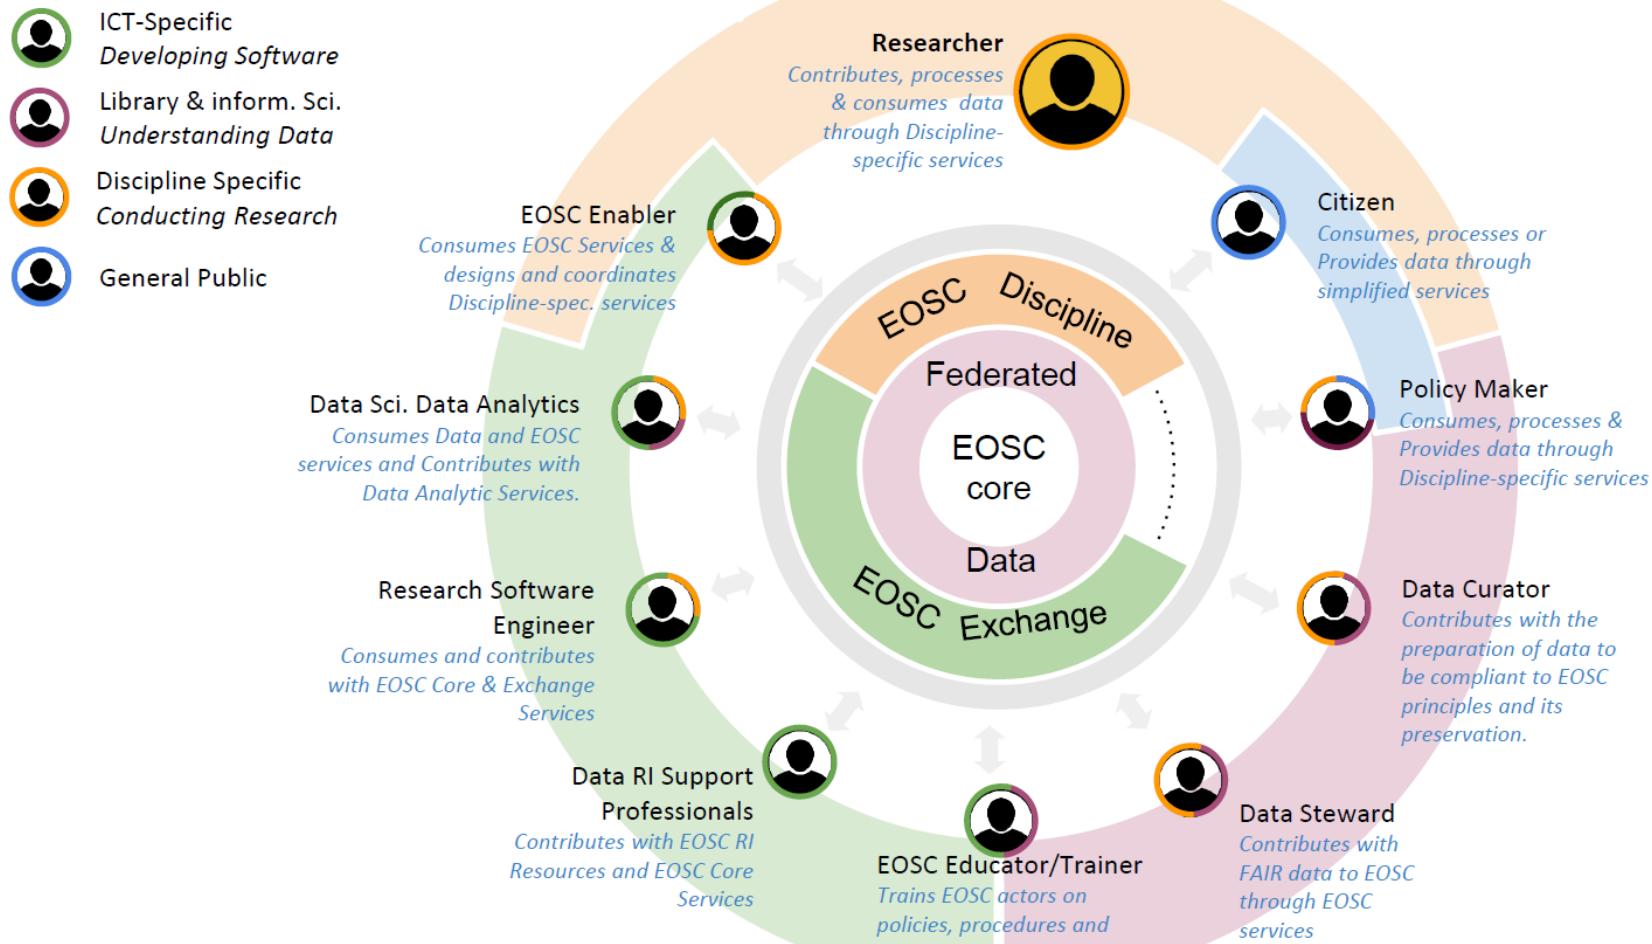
ICT-Specific
Developing Software

Library & inform. Sci.
Understanding Data

Discipline Specific
Conducting Research

General Public

Researcher
Contributes, processes & consumes data through Discipline-specific services

Citizen
Consumes, processes or Provides data through simplified services

EOSC Enabler
Consumes EOSC Services & designs and coordinates Discipline-spec. services

Policy Maker
Consumes, processes & Provides data through Discipline-specific services

Data Sci. Data Analytics
Consumes Data and EOSC services and Contributes with Data Analytic Services.

EOSC Discipline

Federated

EOSC core

Data

EOSC Exchange

Research Software Engineer
Consumes and contributes with EOSC Core & Exchange Services

Data Curator
Contributes with the preparation of data to be compliant to EOSC principles and its preservation.

Data RI Support Professionals
Contributes with EOSC RI Resources and EOSC Core Services

EOSC Educator/Trainer
Trains EOSC actors on policies, procedures and

Data Steward
Contributes with FAIR data to EOSC through EOSC services